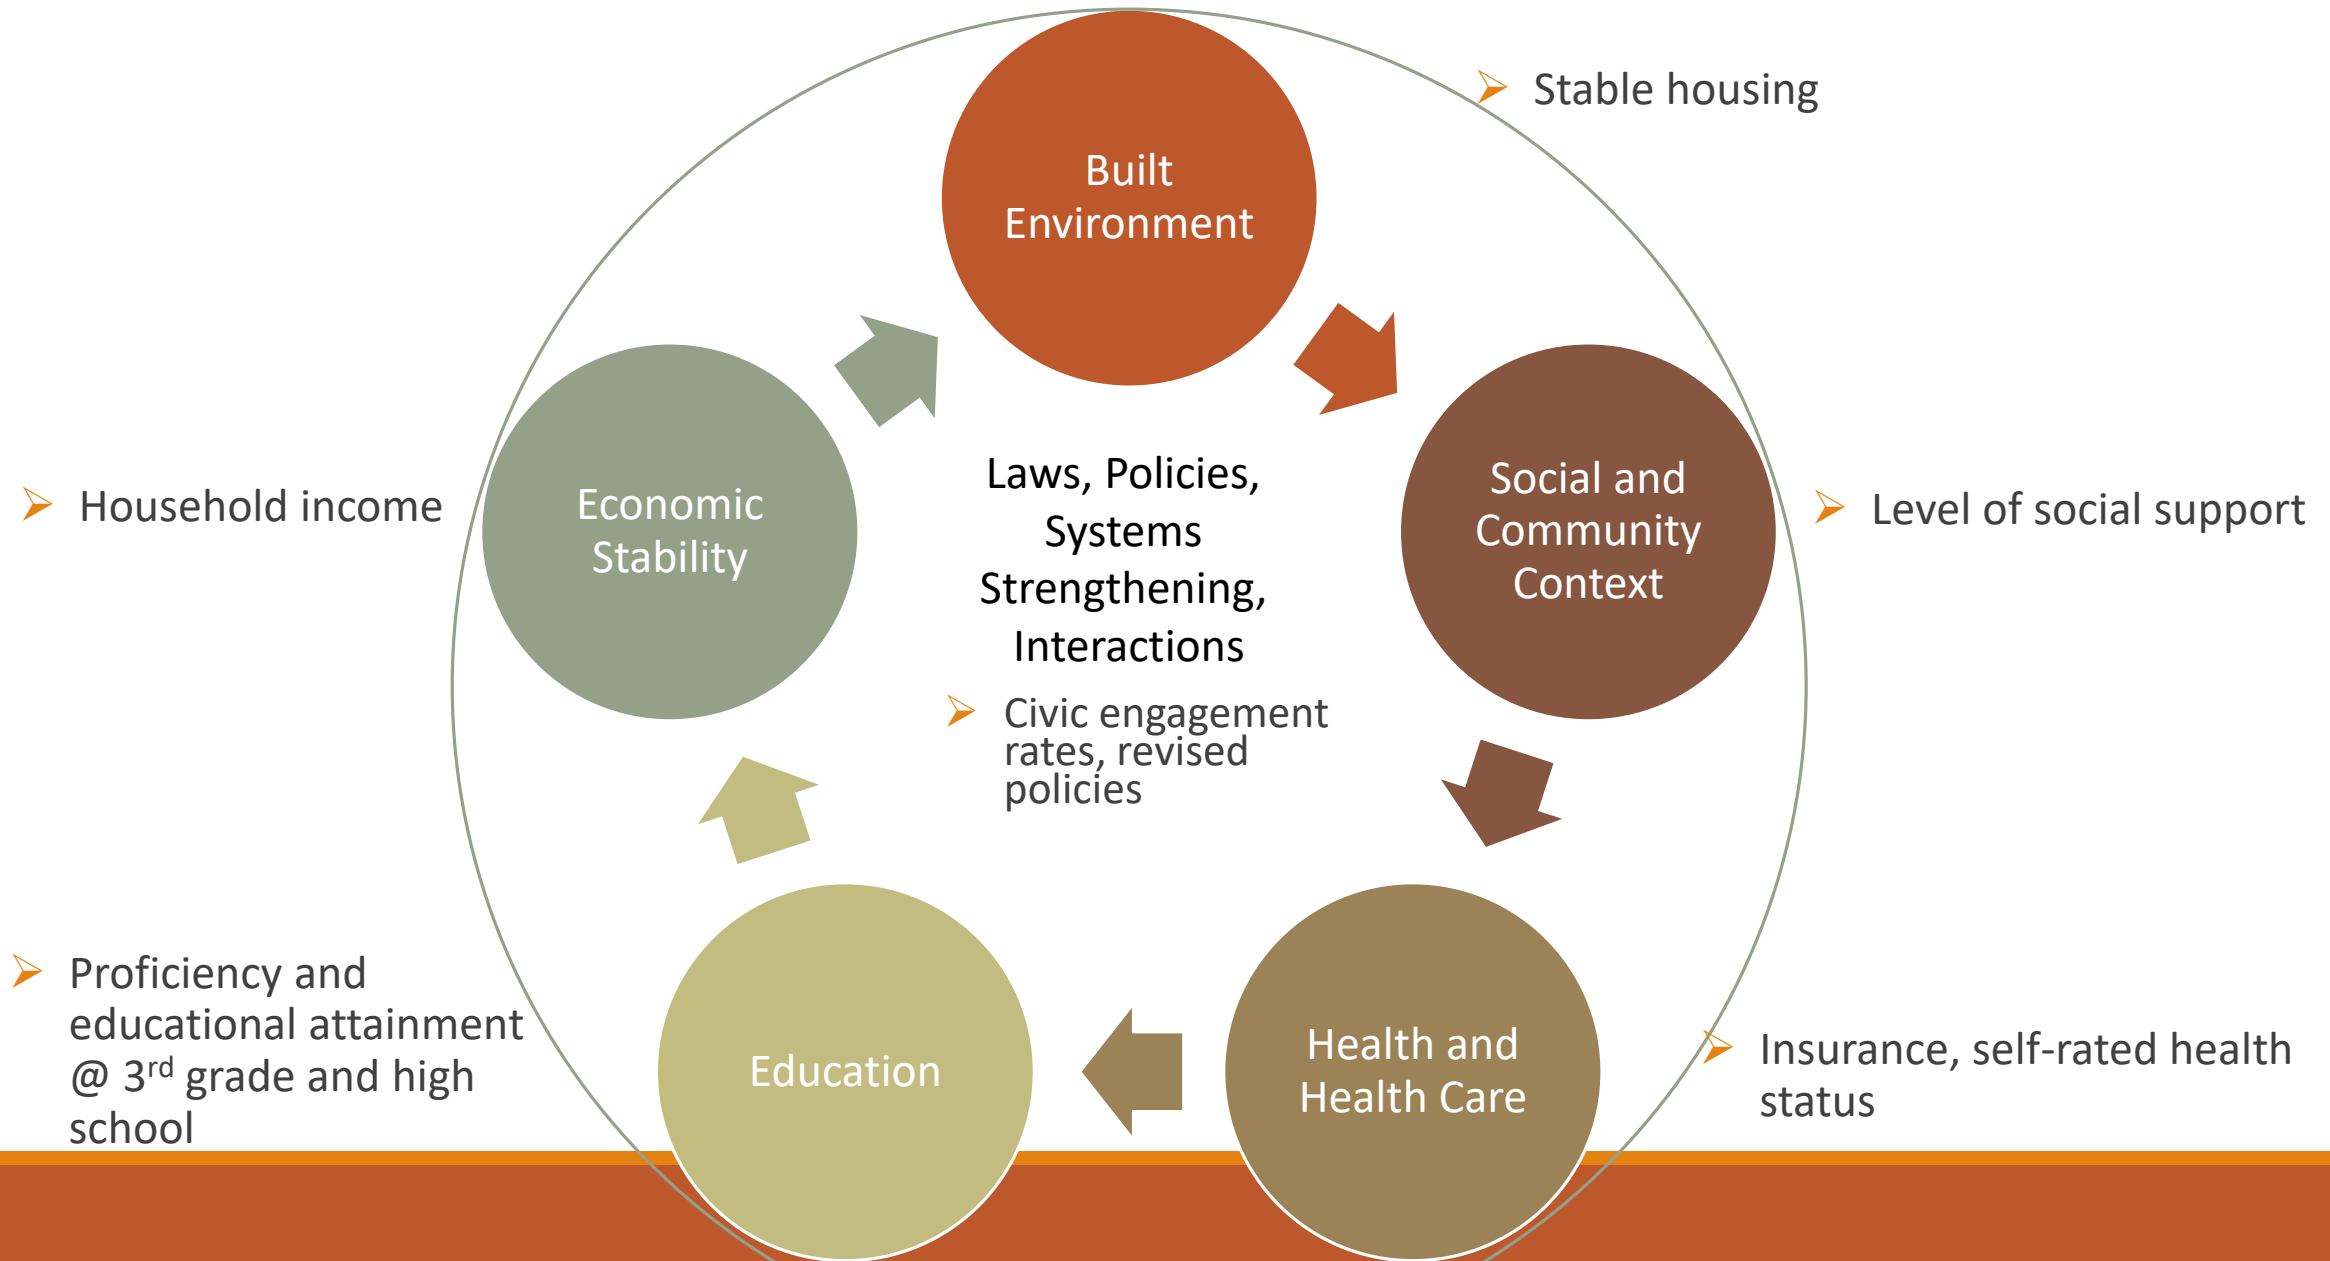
Stable housing

Built Environment

Household income

Economic Stability

Laws, Policies, Systems Strengthening, Interactions

Civic engagement rates, revised policies

Social and Community Context

Level of social support

Proficiency and educational attainment @ 3$^{rd}$ grade and high school

Education

Health and Health Care

Insurance, self-rated health status